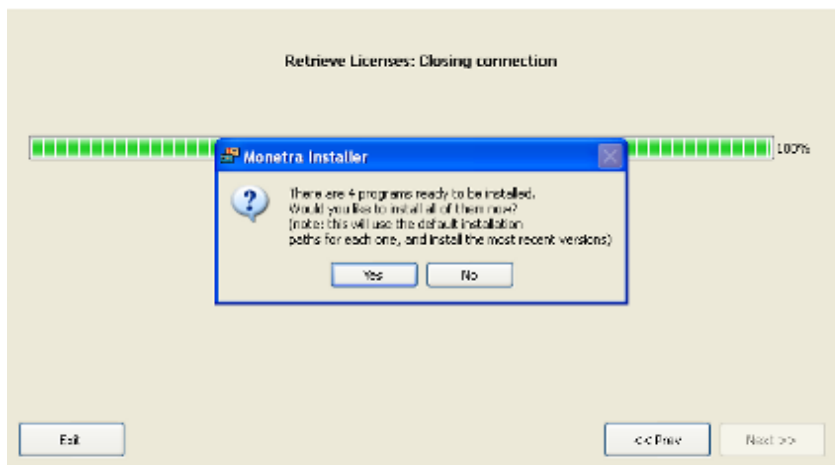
Retrieve Licenses: Closing connection

100%

Monetra Installer

There are 4 programs ready to be installed.
Would you like to install all of them now?
(note: this will use the default installation paths for each one, and install the most recent versions)

Yes

No

Exit

<< Prev

Next >>